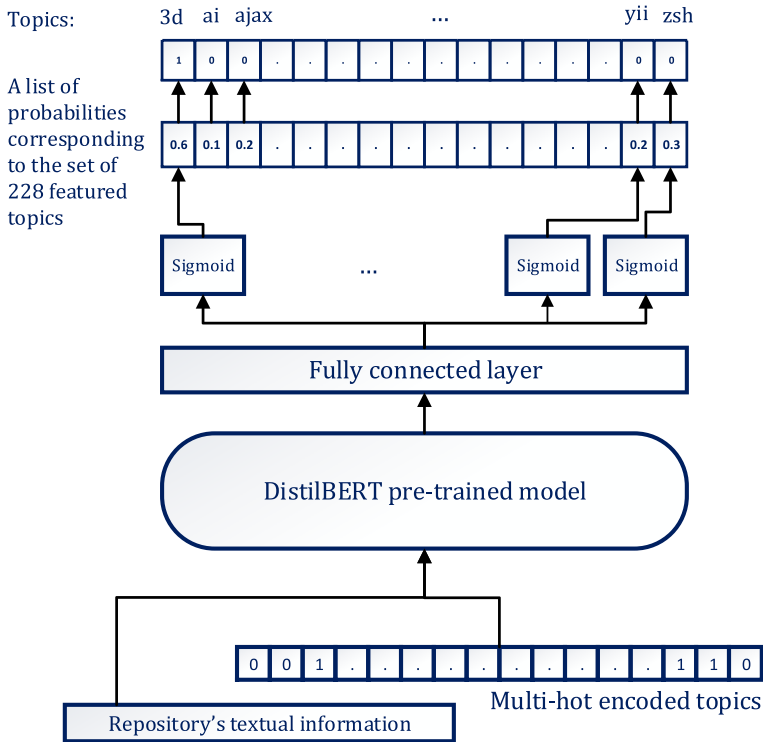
Topics: 3d ai ajax ... yii zsh

| 1 | 0 | 0 | . | . | . | . | . | . | . | . | . | . | 0 | 0 |
|---|---|---|---|---|---|---|---|---|---|---|---|---|---|---|

A list of probabilities corresponding to the set of 228 featured topics

| 0.6 | 0.1 | 0.2 | . | . | . | . | . | . | . | . | . | . | 0.2 | 0.3 |
|---|---|---|---|---|---|---|---|---|---|---|---|---|---|---|

Sigmoid ... Sigmoid Sigmoid

Fully connected layer

DistilBERT pre-trained model

| 0 | 0 | 1 | . | . | . | . | . | . | . | . | . | . | 1 | 1 | 0 |
|---|---|---|---|---|---|---|---|---|---|---|---|---|---|---|---|

Multi-hot encoded topics

Repository’s textual information